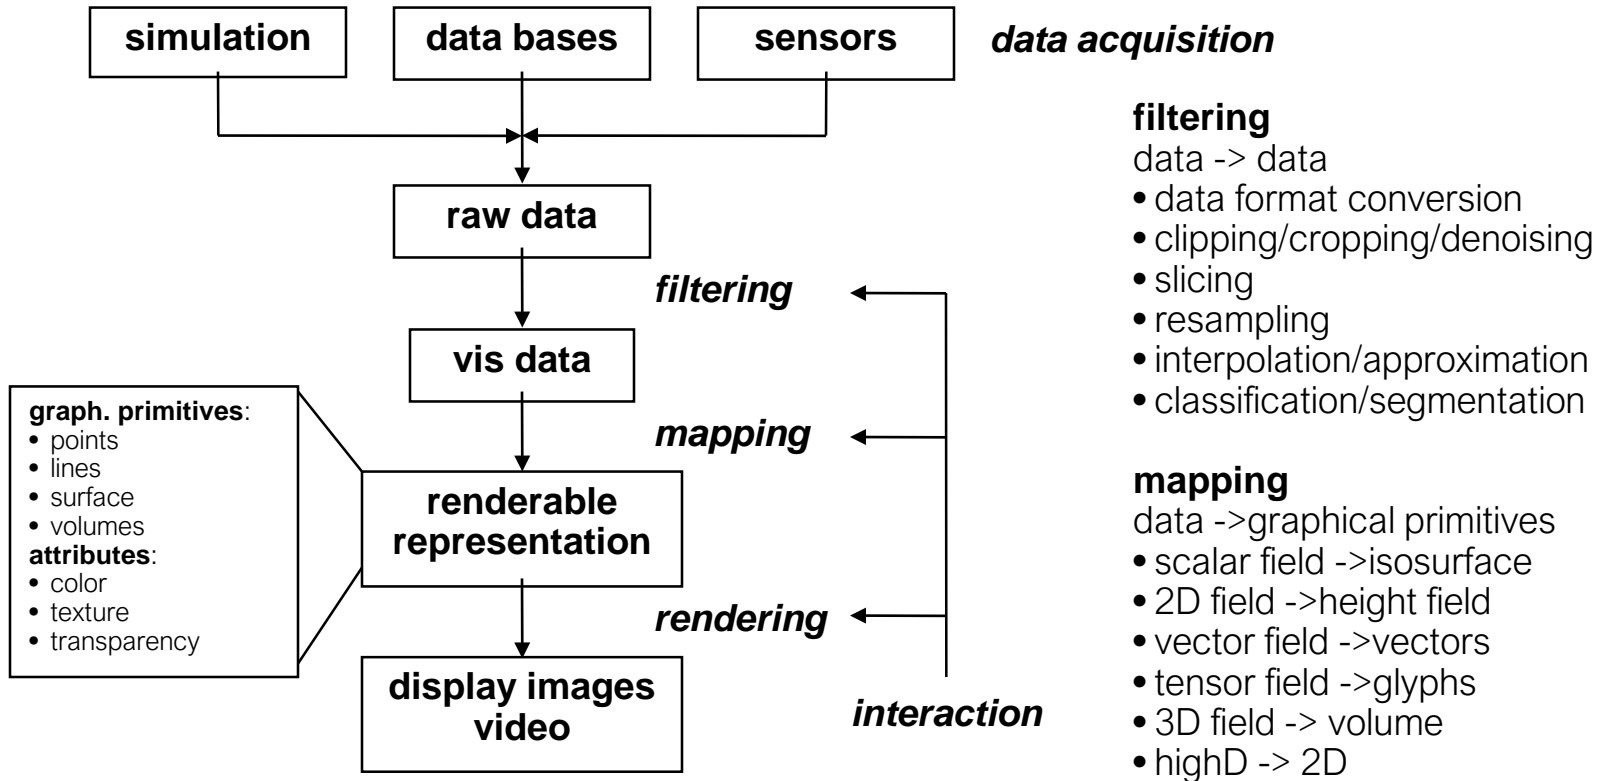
simulation

data bases

sensors

data acquisition

raw data

filtering

vis data

mapping

renderable representation

rendering

display images video

interaction

graph. primitives:
• points
• lines
• surface
• volumes
attributes:
• color
• texture
• transparency

filtering
data -> data
• data format conversion
• clipping/cropping/denoising
• slicing
• resampling
• interpolation/approximation
• classification/segmentation

mapping
data ->graphical primitives
• scalar field ->isosurface
• 2D field ->height field
• vector field ->vectors
• tensor field ->glyphs
• 3D field -> volume
• highD -> 2D